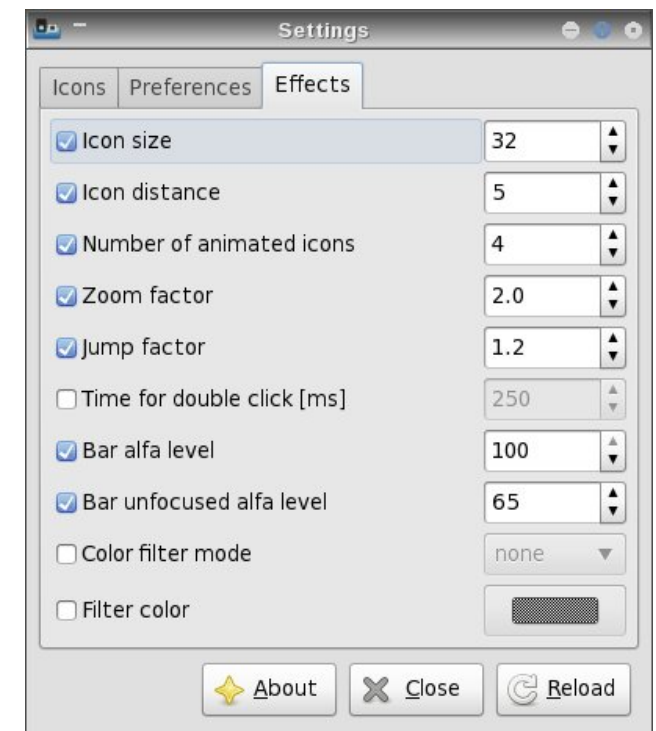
Settings

Icons | Preferences | Effects

Icon size 32
Icon distance 5
Number of animated icons 4
Zoom factor 2.0
Jump factor 1.2
Time for double click [ms] 250
Bar alfa level 100
Bar unfocused alfa level 65
Color filter mode none
Filter color

About Close Reload